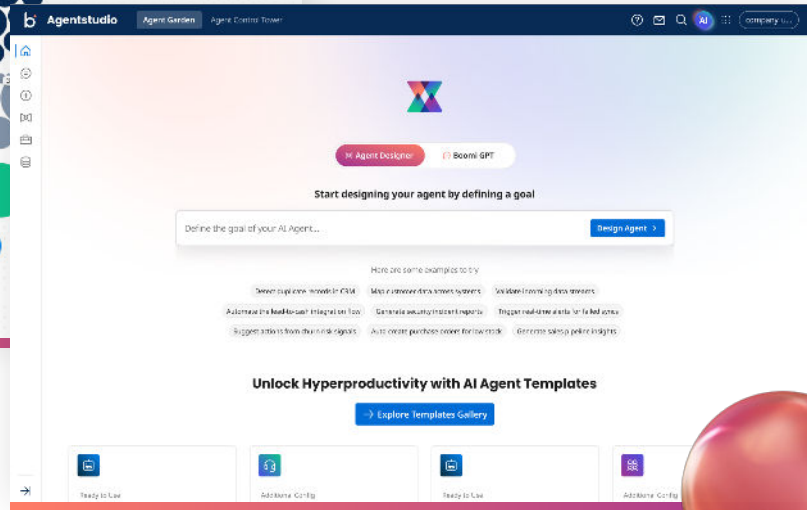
Agentstudio Agent Garden Agent Control Tower

AI company ...

Agent Designer Boomi GPT

Start designing your agent by defining a goal

Define the goal of your AI Agent...

Design Agent >

Here are some examples to try

Detect duplicate records in CRM

Map customer data across systems

Validate incoming data streams

Automate the lead-to-cash integration flow

Generate security incident reports

Trigger real-time alerts for failed syncs

Suggest actions from churn risk signals

Auto-create purchase orders for low stock

Generate sales pipeline insights

Unlock Hyperproductivity with AI Agent Templates

Explore Templates Gallery

Ready to Use

Additional Config

Ready to Use

Additional Config